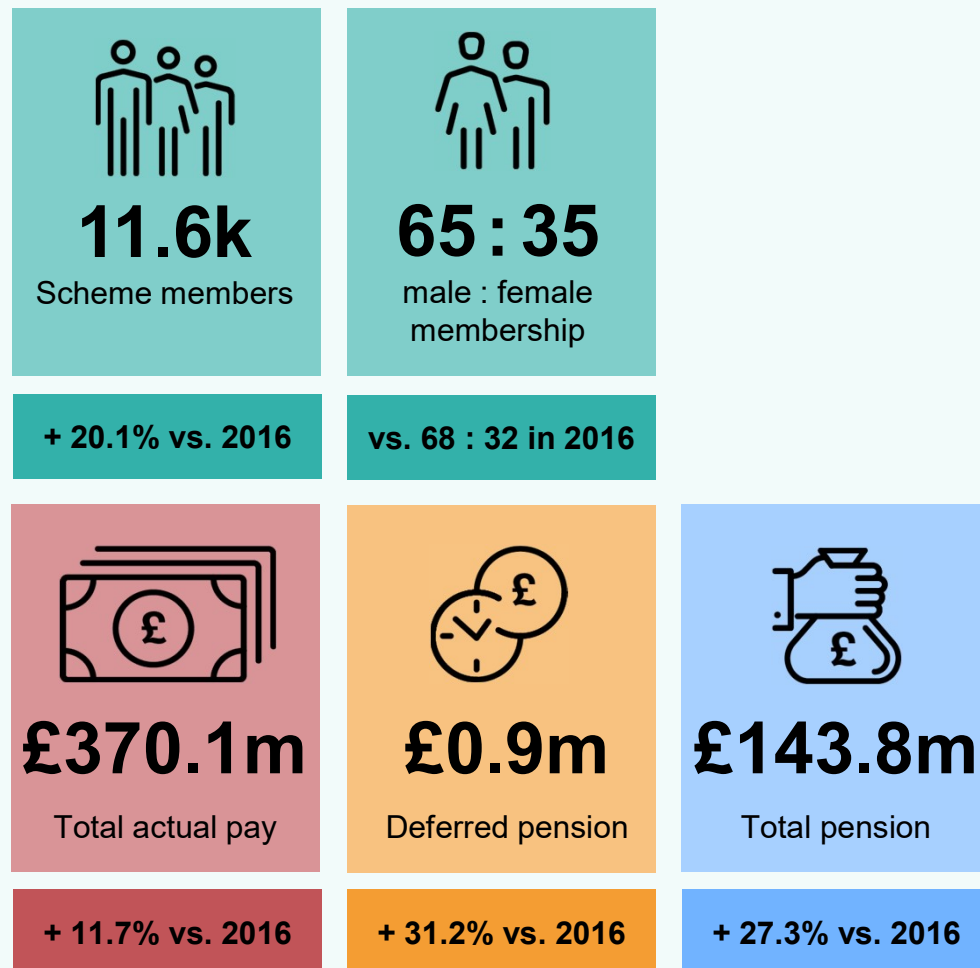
11.6k
Scheme members

+ 20.1% vs. 2016

65 : 35
male : female membership

vs. 68 : 32 in 2016

£

£370.1m
Total actual pay

+ 11.7% vs. 2016

£

£0.9m
Deferred pension

+ 31.2% vs. 2016

£

£143.8m
Total pension

+ 27.3% vs. 2016